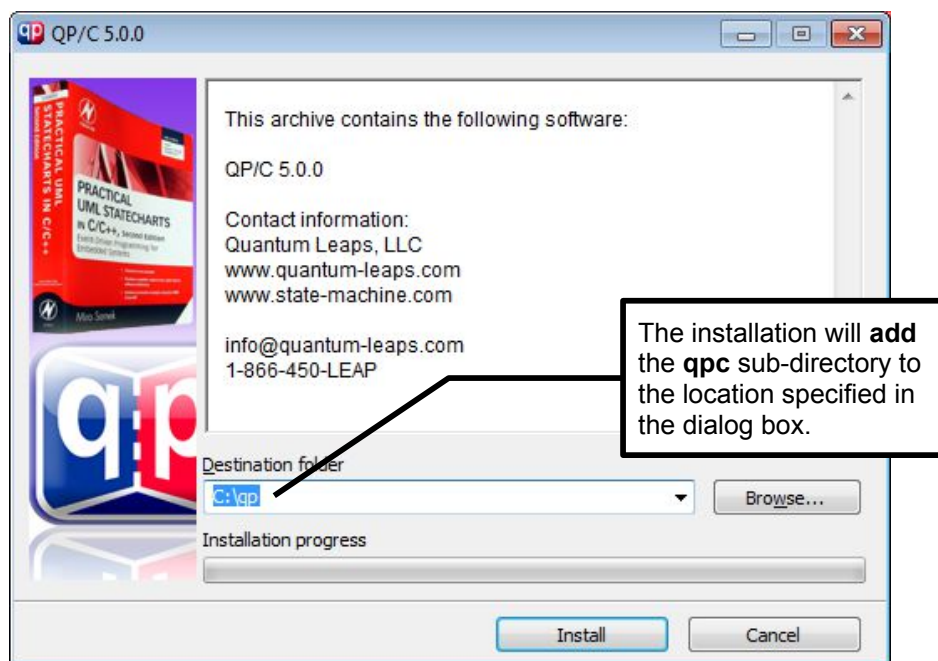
QP/C 5.0.0

PRACTICAL UML STATECHARTS IN C/C++

PRACTICAL UML STATECHARTS IN C/C++, Second Edition

Event-Driven Programming for Embedded Systems

Miro Samek

qp

This archive contains the following software:

QP/C 5.0.0

Contact information:
Quantum Leaps, LLC
www.quantum-leaps.com
www.state-machine.com

info@quantum-leaps.com
1-866-450-LEAP

The installation will **add** the **qpc** sub-directory to the location specified in the dialog box.

Destination folder

C:\qp

Browse...

Installation progress

Install

Cancel